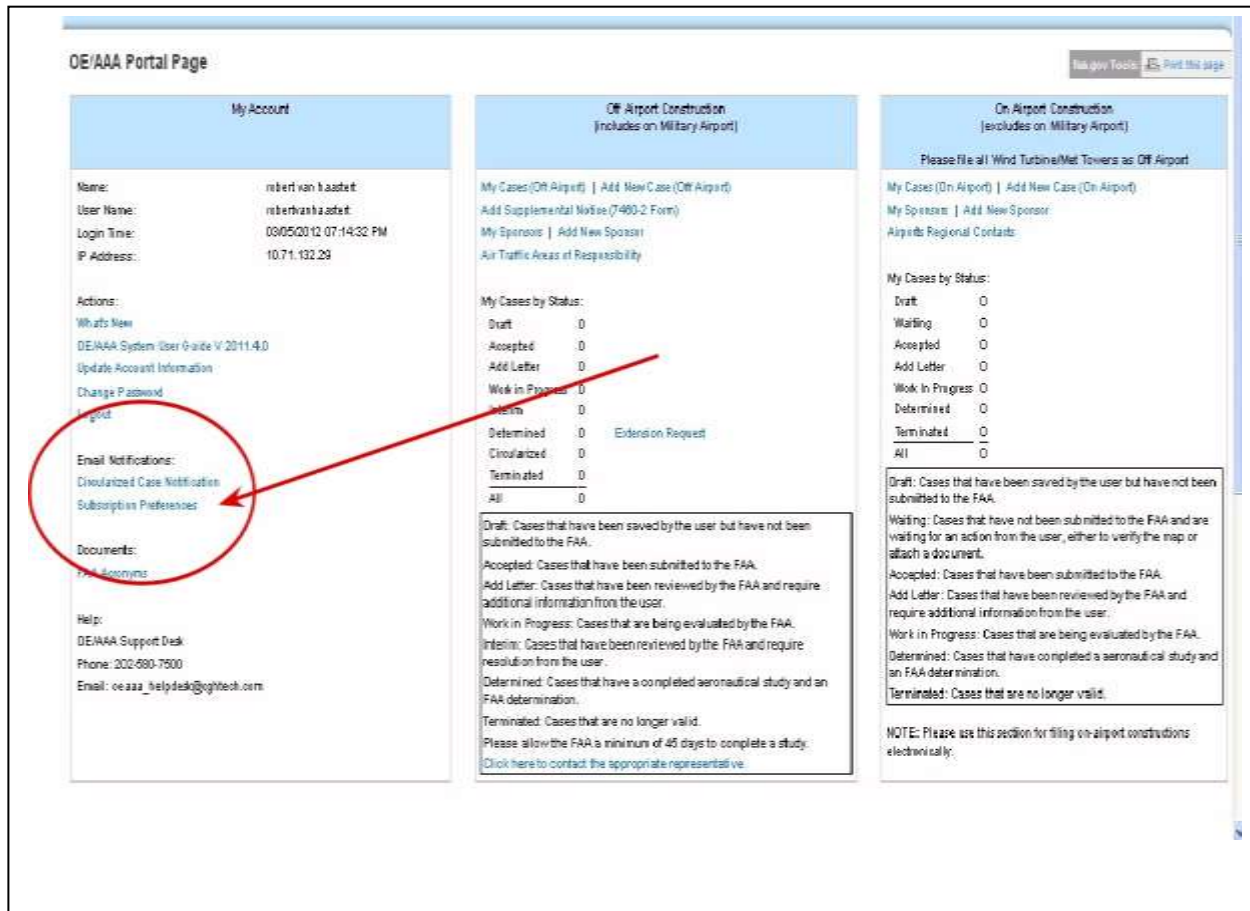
OE/AAA Portal Page

faa.gov Tools  Print this page

My Account

| | |
|---|---|
| Name: | robert van haastert |
| User Name: | robertvanhaastert |
| Login Time: | 03/05/2012 07:14:32 PM |
| IP Address: | 10.71.132.29 |

Actions:
Whats New
OE/AAA System User Guide V 2011.4.0
Update Account Information
Change Password
Logout

Email Notifications:
Circularized Case Notification
Subscription Preferences

Documents:
FAA Acronyms

Help:
OE/AAA Support Desk
Phone: 202-580-7500
Email: oeaaa_helpdesk@gtech.com

Off Airport Construction
(includes on Military Airport)

My Cases (Off Airport) | Add New Case (Off Airport)
Add Supplemental Notice (7460-2 Form)
My Sponsors | Add New Sponsor
Air Traffic Areas of Responsibility

My Cases by Status:

| | |
|---|---|
| Draft | 0 |
| Accepted | 0 |
| Add Letter | 0 |
| Work in Progress | 0 |
| Interim | 0 |
| Determined | 0 |
| Circularized | 0 |
| Terminated | 0 |
| All | 0 |

Extension Request

Draft: Cases that have been saved by the user but have not been submitted to the FAA.
Accepted: Cases that have been submitted to the FAA.
Add Letter: Cases that have been reviewed by the FAA and require additional information from the user.
Work in Progress: Cases that are being evaluated by the FAA.
Interim: Cases that have been reviewed by the FAA and require resolution from the user.
Determined: Cases that have a completed aeronautical study and an FAA determination.
Terminated: Cases that are no longer valid.
Please allow the FAA a minimum of 45 days to complete a study.
Click here to contact the appropriate representative.

On Airport Construction
(excludes on Military Airport)

Please file all Wind Turbine/Met Towers as Off Airport

My Cases (On Airport) | Add New Case (On Airport)
My Sponsors | Add New Sponsor
Airports Regional Contacts

My Cases by Status:

| | |
|---|---|
| Draft | 0 |
| Waiting | 0 |
| Accepted | 0 |
| Add Letter | 0 |
| Work In Progress | 0 |
| Determined | 0 |
| Terminated | 0 |
| All | 0 |

Draft: Cases that have been saved by the user but have not been submitted to the FAA.
Waiting: Cases that have not been submitted to the FAA and are waiting for an action from the user, either to verify the map or attach a document.
Accepted: Cases that have been submitted to the FAA.
Add Letter: Cases that have been reviewed by the FAA and require additional information from the user.
Work in Progress: Cases that are being evaluated by the FAA.
Determined: Cases that have completed a aeronautical study and an FAA determination.
Terminated: Cases that are no longer valid.

NOTE: Please use this section for filing on-airport constructions electronically.